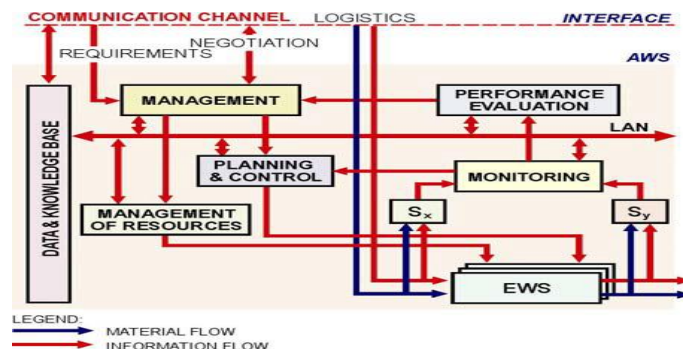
COMMUNICATION CHANNEL LOGISTICS INTERFACE

REQUIREMENTS NEGOTIATION

AWS

DATA & KNOWLEDGE BASE

MANAGEMENT

PERFORMANCE EVALUATION

LAN

PLANNING & CONTROL

MONITORING

MANAGEMENT OF RESOURCES

$S_x$

$S_y$

EWS

LEGEND:
MATERIAL FLOW
INFORMATION FLOW